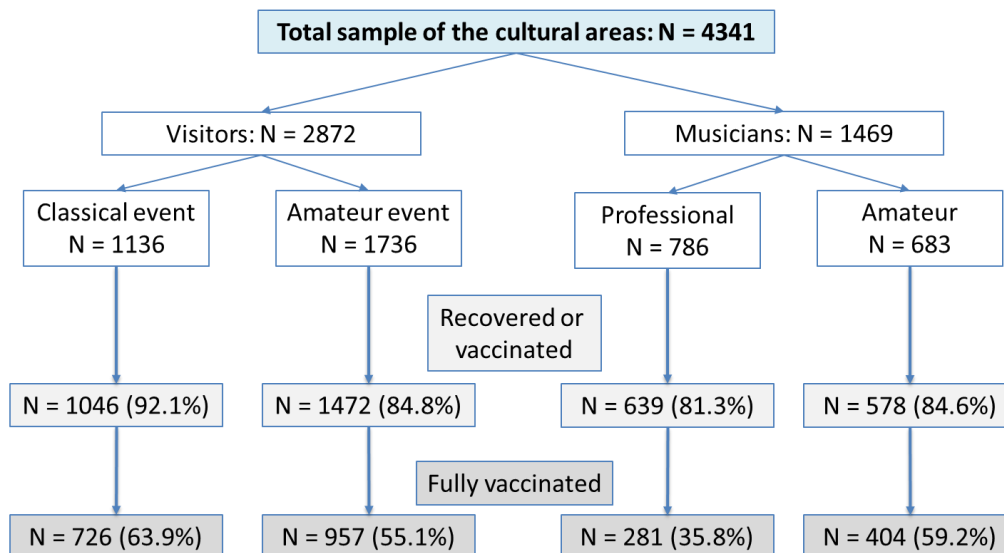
Total sample of the cultural areas: N = 4341

Visitors: N = 2872

Musicians: N = 1469

Classical event N = 1136

Amateur event N = 1736

Professional N = 786

Amateur N = 683

Recovered or vaccinated

N = 1046 (92.1%)

N = 1472 (84.8%)

N = 639 (81.3%)

N = 578 (84.6%)

Fully vaccinated

N = 726 (63.9%)

N = 957 (55.1%)

N = 281 (35.8%)

N = 404 (59.2%)